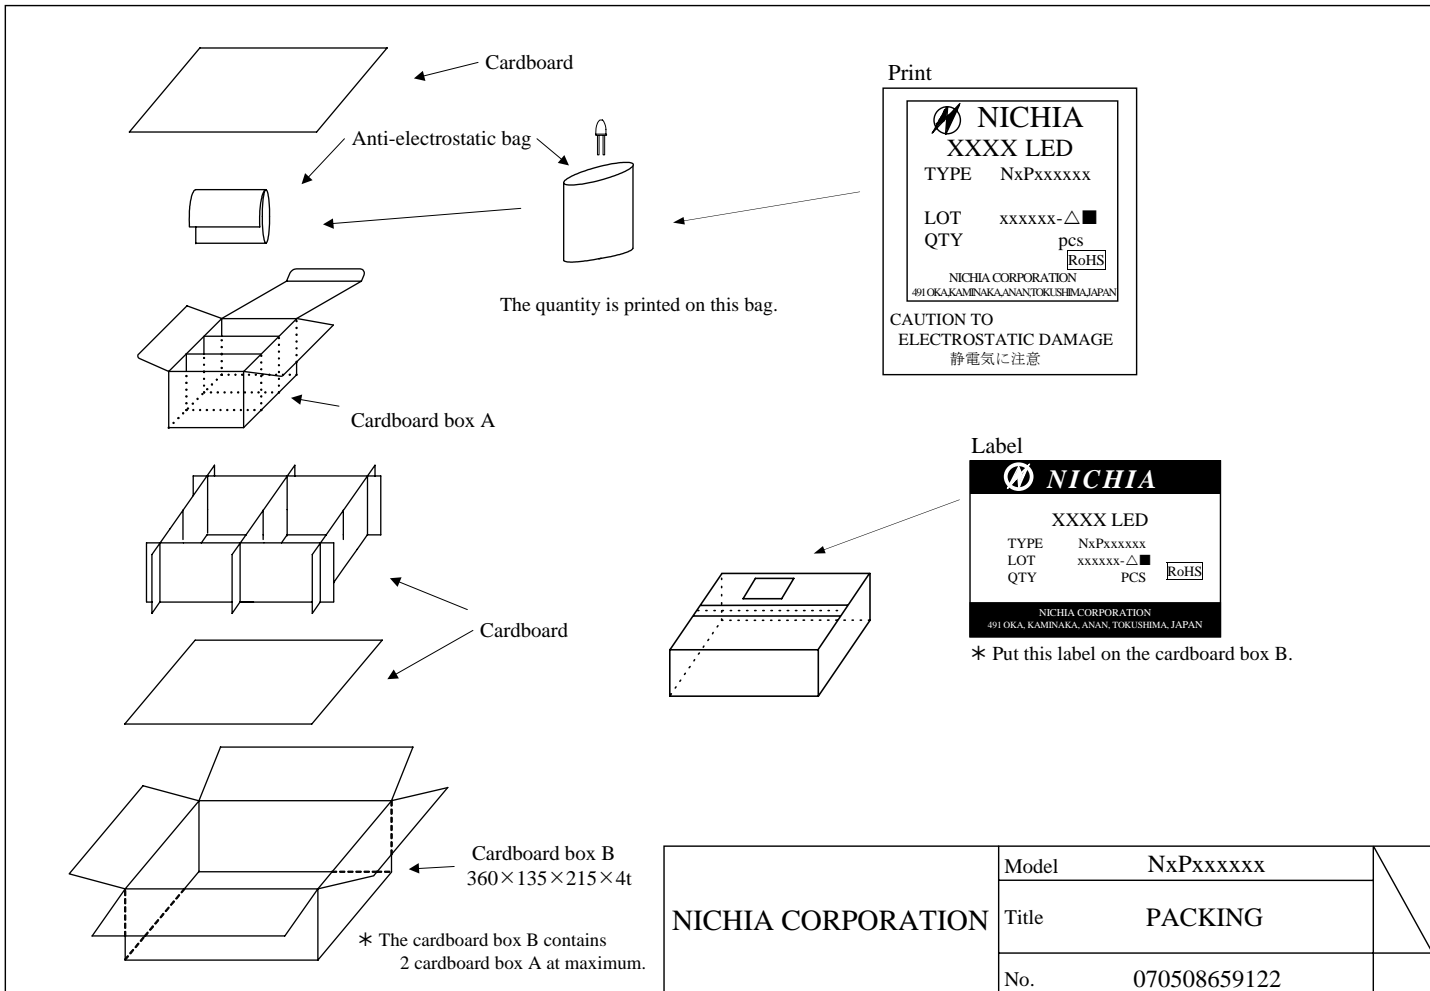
Cardboard

Anti-electrostatic bag

The quantity is printed on this bag.

Print

NICHIA
XXXX LED
TYPE NxPxxxxxx
LOT xxxxxx-△■
QTY pcs
RoHS
NICHIA CORPORATION
491 OKA,KAMINAKA,ANAN,TOKUSHIMA,JAPAN

CAUTION TO
ELECTROSTATIC DAMAGE
静電気に注意

Cardboard box A

Label

NICHIA
XXXX LED
TYPE NxPxxxxxx
LOT xxxxxx-△■
QTY PCS
RoHS
NICHIA CORPORATION
491 OKA, KAMINAKA, ANAN, TOKUSHIMA, JAPAN

∗ Put this label on the cardboard box B.

Cardboard

Cardboard box B
$360\times135\times215\times4t$

∗ The cardboard box B contains 2 cardboard box A at maximum.

| NICHIA CORPORATION | Model | NxPxxxxxx |
|---|---|---|
| | Title | PACKING |
| | No. | 070508659122 |